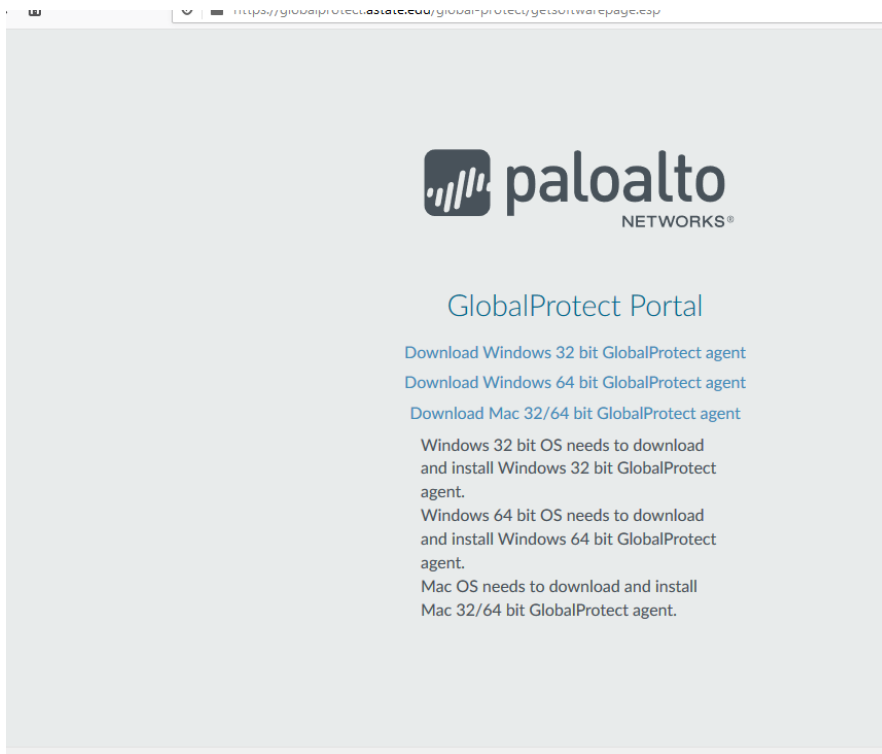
https://globalprotect.astate.edu/global-protect/getsoftwarepage.esp

paloalto NETWORKS®

GlobalProtect Portal

Download Windows 32 bit GlobalProtect agent

Download Windows 64 bit GlobalProtect agent

Download Mac 32/64 bit GlobalProtect agent

Windows 32 bit OS needs to download and install Windows 32 bit GlobalProtect agent.
Windows 64 bit OS needs to download and install Windows 64 bit GlobalProtect agent.
Mac OS needs to download and install Mac 32/64 bit GlobalProtect agent.